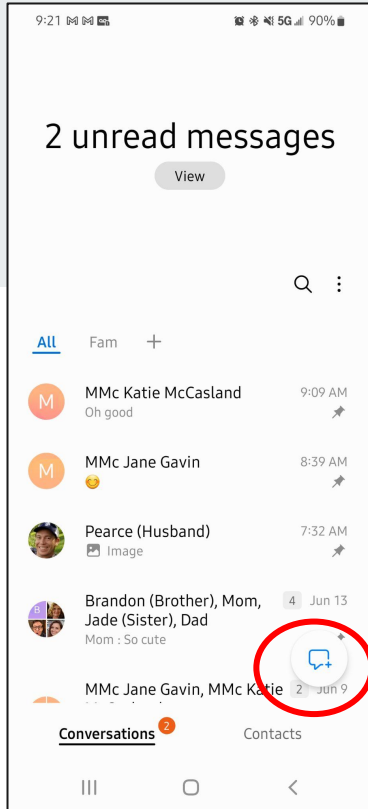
9:21 5G 90%

2 unread messages

View

All Fam +

M MMc Katie McCasland 9:09 AM
Oh good

M MMc Jane Gavin 8:39 AM
😊

Pearce (Husband) 7:32 AM
Image

Brandon (Brother), Mom, Jade (Sister), Dad 4 Jun 13
Mom : So cute

MMc Jane Gavin, MMc Katie 2 Jun 9
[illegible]

Conversations 2 Contacts